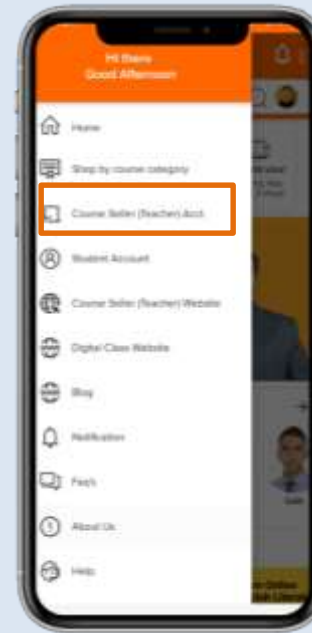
Hi there
Good Afternoon

Home

Shop by course category

Course Seller (Teacher) Acct

Student Account

Course Seller (Teacher) Website

Digital Class Website

Blog

Notification

Faq's

About Us

Help